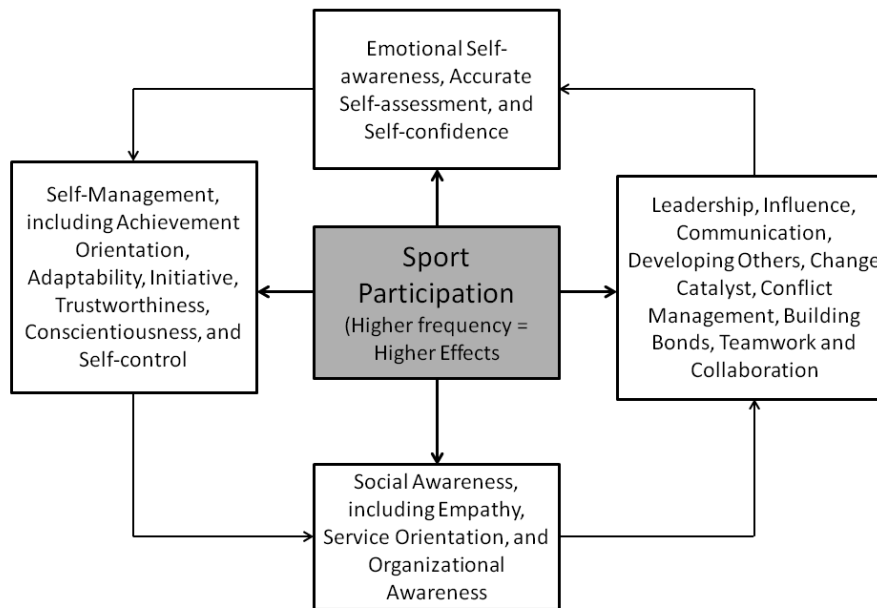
Emotional Self-awareness, Accurate Self-assessment, and Self-confidence

Self-Management, including Achievement Orientation, Adaptability, Initiative, Trustworthiness, Conscientiousness, and Self-control

Sport Participation (Higher frequency = Higher Effects

Leadership, Influence, Communication, Developing Others, Change Catalyst, Conflict Management, Building Bonds, Teamwork and Collaboration

Social Awareness, including Empathy, Service Orientation, and Organizational Awareness